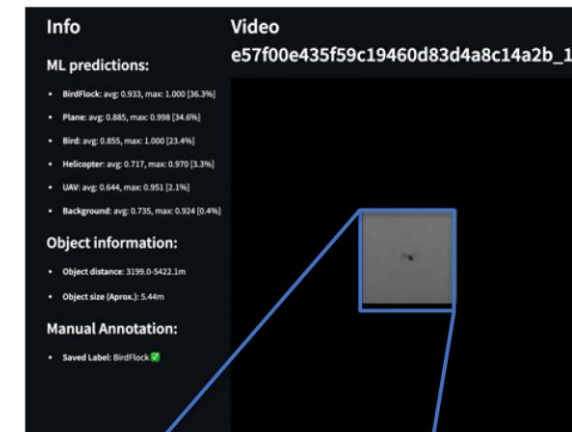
Info

ML predictions:

- BirdFlock: avg: 0.933, max: 1.000 [36.3%]
- Plane: avg: 0.885, max: 0.998 [34.6%]
- Bird: avg: 0.855, max: 1.000 [23.4%]
- Helicopter: avg: 0.717, max: 0.970 [3.3%]
- UAV: avg: 0.644, max: 0.951 [2.1%]
- Background: avg: 0.735, max: 0.924 [0.4%]

Object information:

- Object distance: 3199.0-5422.1m
- Object size (Aprox.): 5.44m

Manual Annotation:

- Saved Label: BirdFlock ✅

Video

e57f00e435f59c19460d83d4a8c14a2b_1